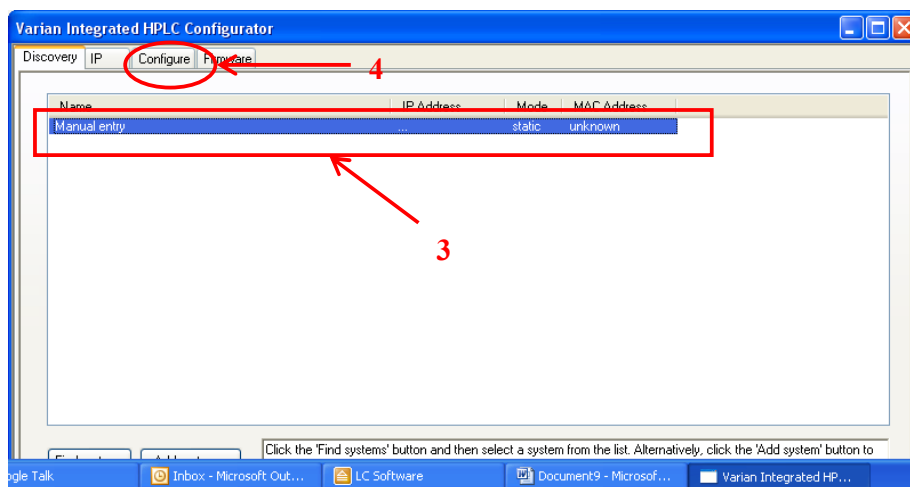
Varian Integrated HPLC Configurator

Discovery | IP | Configure | Firmware

4

| Name | IP Address | Mode | MAC Address |
|---|---|---|---|
| Manual entry | ... | static | unknown |

3

Click the 'Find systems' button and then select a system from the list. Alternatively, click the 'Add system' button to

ogle Talk | Inbox - Microsoft Out... | LC Software | Document9 - Microsof... | Varian Integrated HP...